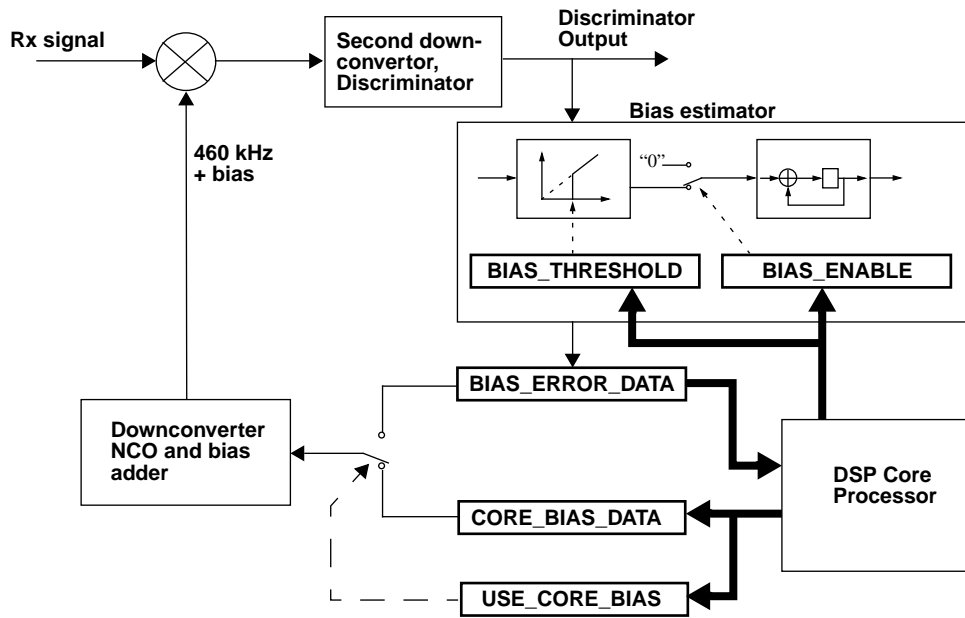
Rx signal

Second downconvertor, Discriminator

Discriminator Output

Bias estimator

460 kHz + bias

"0"

BIAS_THRESHOLD

BIAS_ENABLE

BIAS_ERROR_DATA

Downconverter NCO and bias adder

DSP Core Processor

CORE_BIAS_DATA

USE_CORE_BIAS